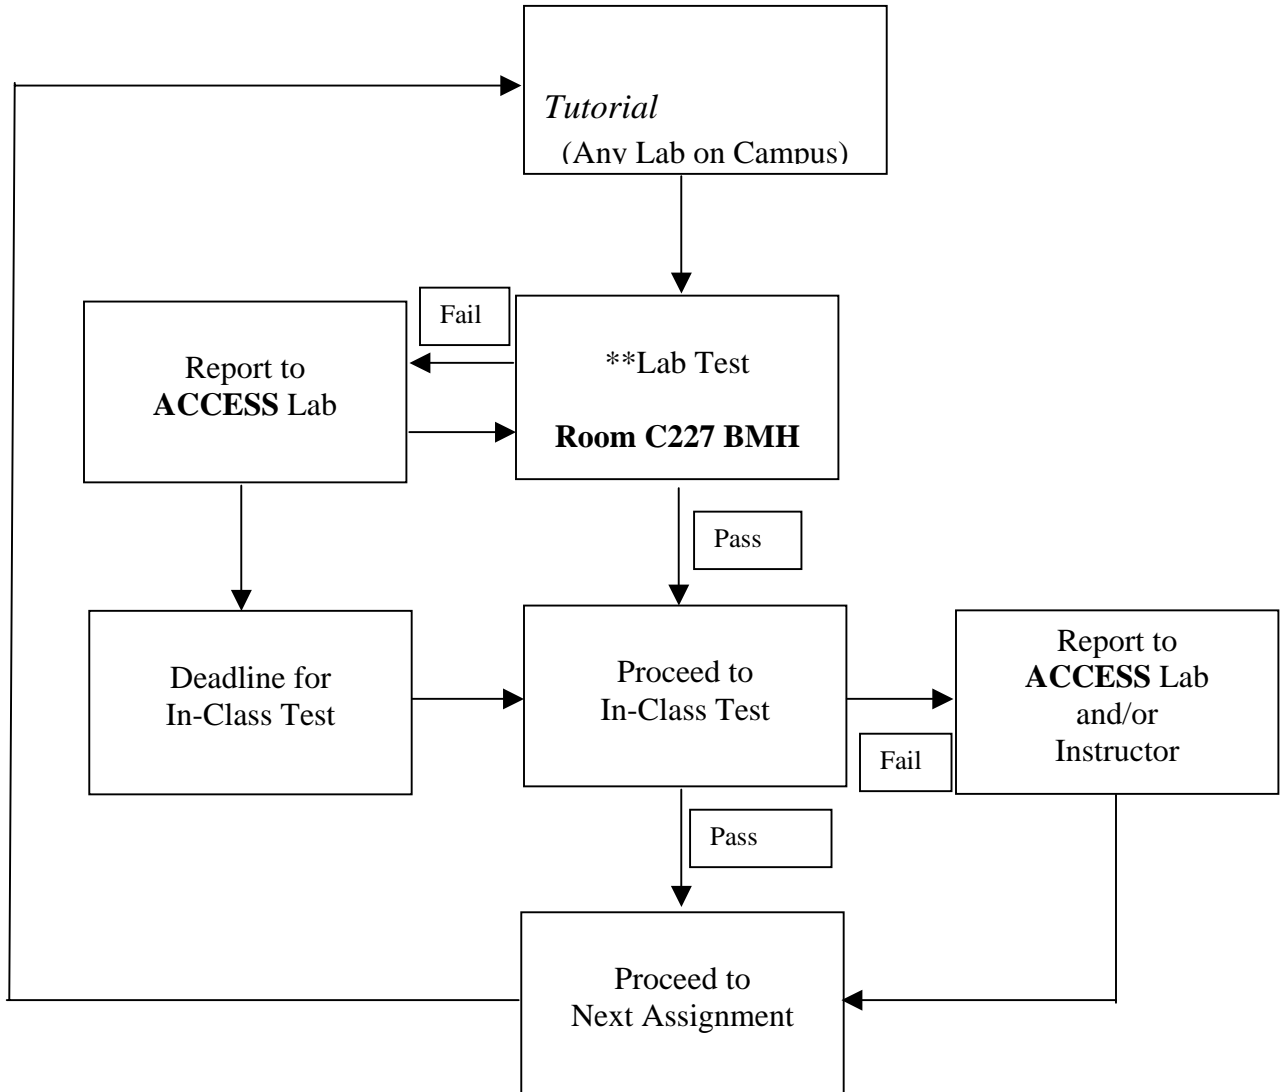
Tutorial
(Any Lab on Campus)

Fail

Report to
ACCESS Lab

**Lab Test

Room C227 BMH

Pass

Deadline for
In-Class Test

Proceed to
In-Class Test

Report to
ACCESS Lab
and/or
Instructor

Fail

Pass

Proceed to
Next Assignment